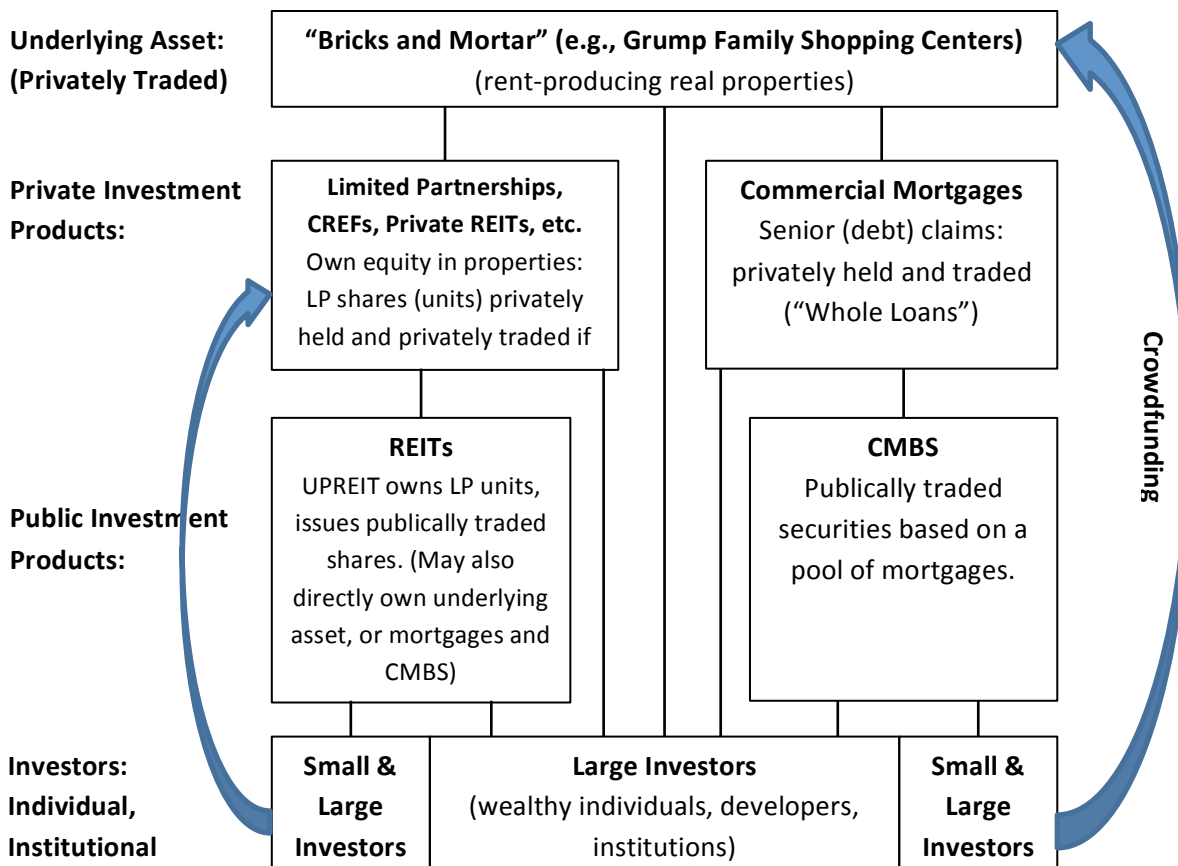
Underlying Asset: (Privately Traded)

"Bricks and Mortar" (e.g., Grump Family Shopping Centers)
(rent-producing real properties)

Private Investment Products:

Limited Partnerships, CREFs, Private REITs, etc.
Own equity in properties: LP shares (units) privately held and privately traded if

Commercial Mortgages
Senior (debt) claims: privately held and traded ("Whole Loans")

Crowdfunding

Public Investment Products:

REITs
UPREIT owns LP units, issues publically traded shares. (May also directly own underlying asset, or mortgages and CMBS)

CMBS
Publically traded securities based on a pool of mortgages.

Investors: Individual, Institutional

Small & Large Investors

Large Investors
(wealthy individuals, developers, institutions)

Small & Large Investors